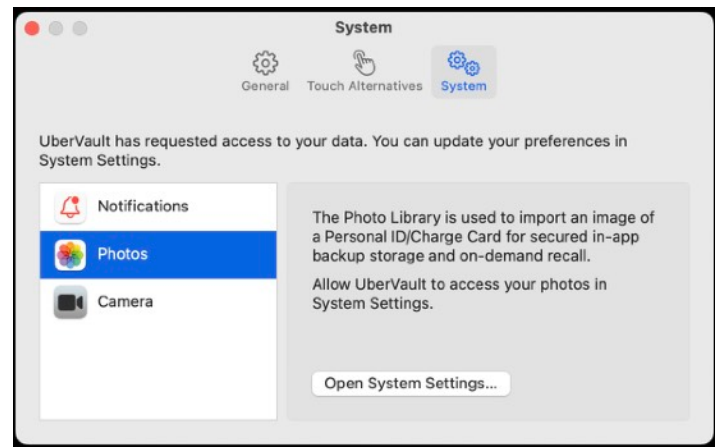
System

General Touch Alternatives System

UberVault has requested access to your data. You can update your preferences in System Settings.

Notifications
Photos
Camera

The Photo Library is used to import an image of a Personal ID/Charge Card for secured in-app backup storage and on-demand recall.

Allow UberVault to access your photos in System Settings.

Open System Settings...